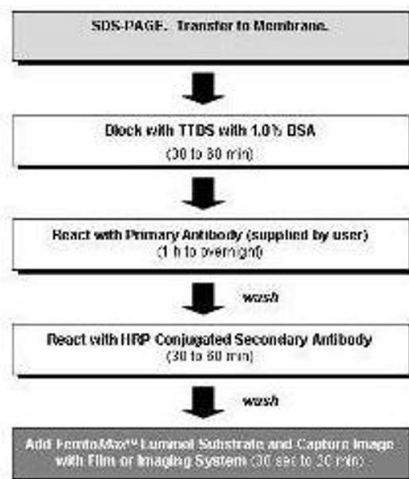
SDS-PAGE. Transfer to Membrane.

Block with TTDS with 1.0% BSA
(30 to 60 min)

React with Primary Antibody (supplied by user)
(1 h to overnight)

wash

React with HRP Conjugated Secondary Antibody
(30 to 60 min)

wash

Add FemtoMax™ Luminol Substrate and Capture Image with Film or Imaging System (30 sec to 20 min)